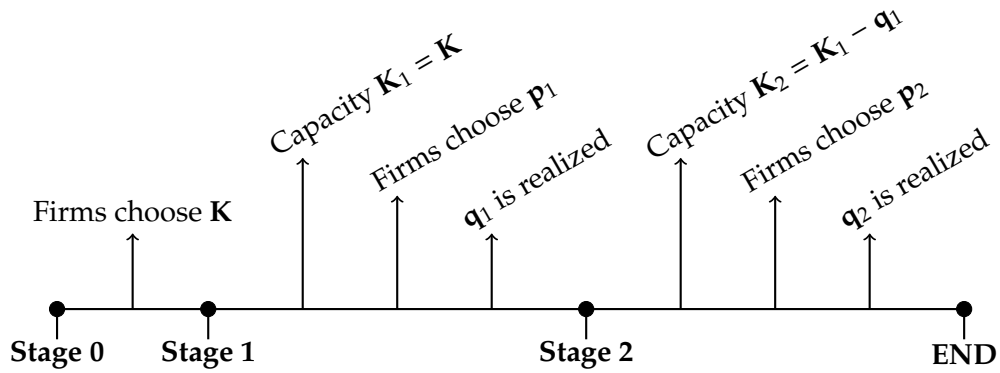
Firms choose $\mathbf{K}$

Capacity $\mathbf{K}_1 = \mathbf{K}$

Firms choose $\mathbf{p}_1$

$\mathbf{q}_1$ is realized

Capacity $\mathbf{K}_2 = \mathbf{K}_1 - \mathbf{q}_1$

Firms choose $\mathbf{p}_2$

$\mathbf{q}_2$ is realized

**Stage 0** **Stage 1** **Stage 2** **END**